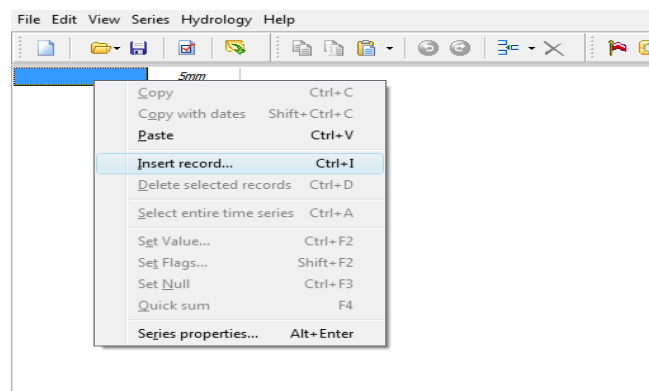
File Edit View Series Hydrology Help

5mm

Copy Ctrl+C
Copy with dates Shift+Ctrl+C
Paste Ctrl+V
Insert record... Ctrl+I
Delete selected records Ctrl+D
Select entire time series Ctrl+A
Set Value... Ctrl+F2
Set Flags... Shift+F2
Set Null Ctrl+F3
Quick sum F4
Series properties... Alt+Enter